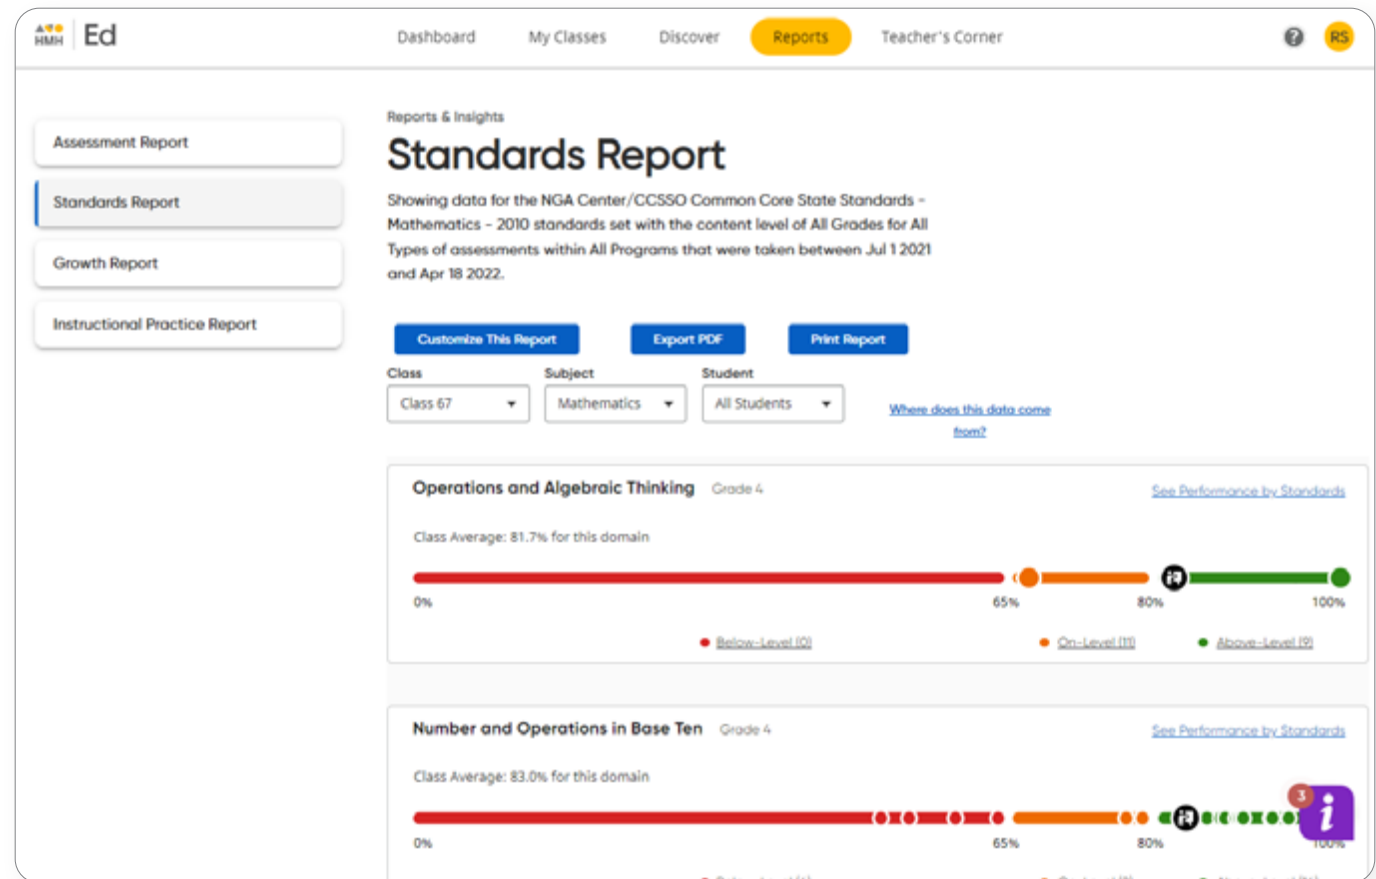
HMH | Ed

Dashboard My Classes Discover Reports Teacher's Corner

RS

Assessment Report

Standards Report

Growth Report

Instructional Practice Report

Reports & Insights

Standards Report

Showing data for the NGA Center/CCSSO Common Core State Standards - Mathematics - 2010 standards set with the content level of All Grades for All Types of assessments within All Programs that were taken between Jul 1 2021 and Apr 18 2022.

Customize This Report Export PDF Print Report

Class
Class 67

Subject
Mathematics

Student
All Students

Where does this data come from?

Operations and Algebraic Thinking Grade 4

See Performance by Standards

Class Average: 81.7% for this domain

0% 65% 80% 100%

Below-Level (0) On-Level (11) Above-Level (9)

Number and Operations in Base Ten Grade 4

See Performance by Standards

Class Average: 83.0% for this domain

0% 65% 80% 100%

3

i